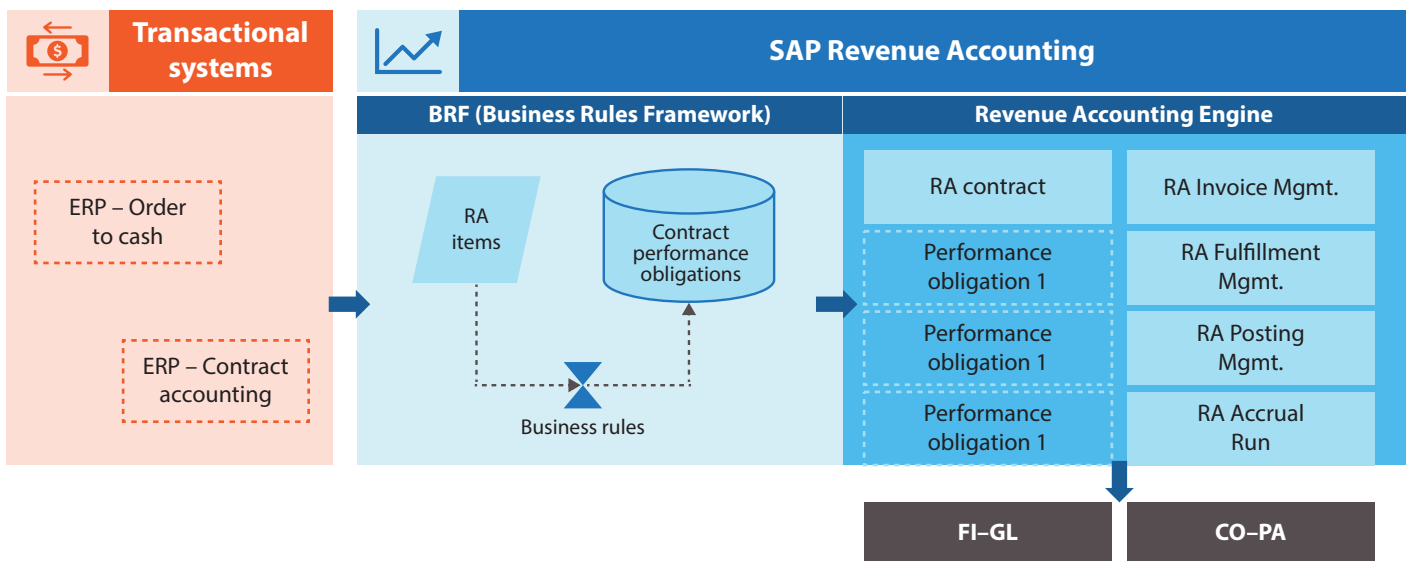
Transactional systems

ERP – Order to cash

ERP – Contract accounting

SAP Revenue Accounting

BRF (Business Rules Framework)

RA items

Contract performance obligations

Business rules

Revenue Accounting Engine

RA contract

RA Invoice Mgmt.

Performance obligation 1

RA Fulfillment Mgmt.

Performance obligation 1

RA Posting Mgmt.

Performance obligation 1

RA Accrual Run

FI–GL

CO–PA